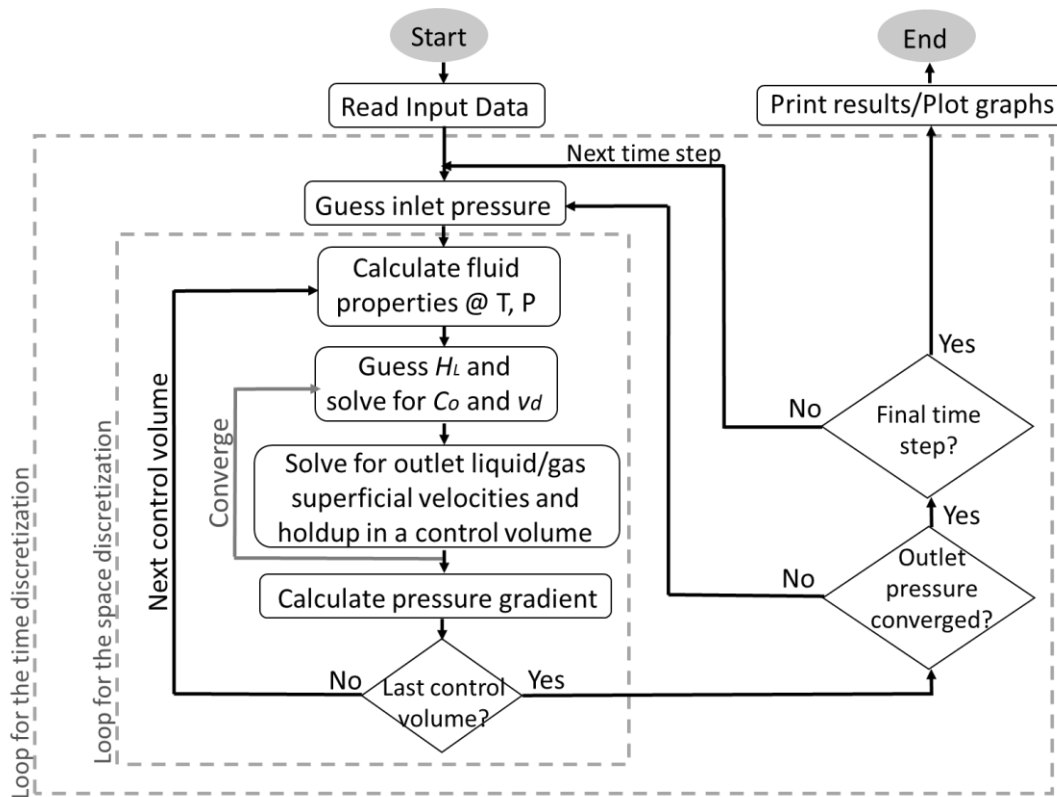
Start

Read Input Data

End

Print results/Plot graphs

Next time step

Guess inlet pressure

Calculate fluid properties @ T, P

Guess $H_L$ and solve for $C_o$ and $v_d$

Solve for outlet liquid/gas superficial velocities and holdup in a control volume

Calculate pressure gradient

Last control volume?

No

Yes

Next control volume

Converge

Loop for the space discretization

Loop for the time discretization

Final time step?

No

Yes

Outlet pressure converged?

No

Yes